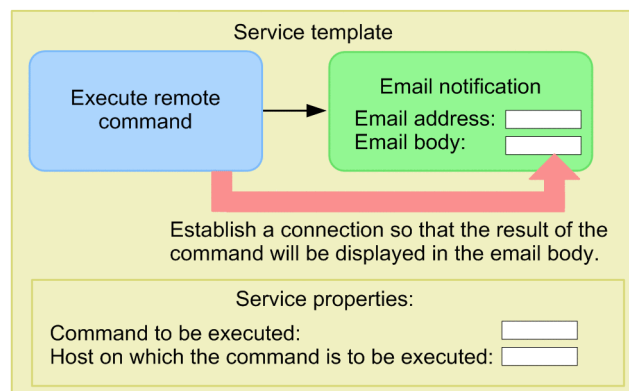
Service template

Execute remote command

Email notification
Email address:
Email body:

Establish a connection so that the result of the command will be displayed in the email body.

Service properties:
Command to be executed:
Host on which the command is to be executed: